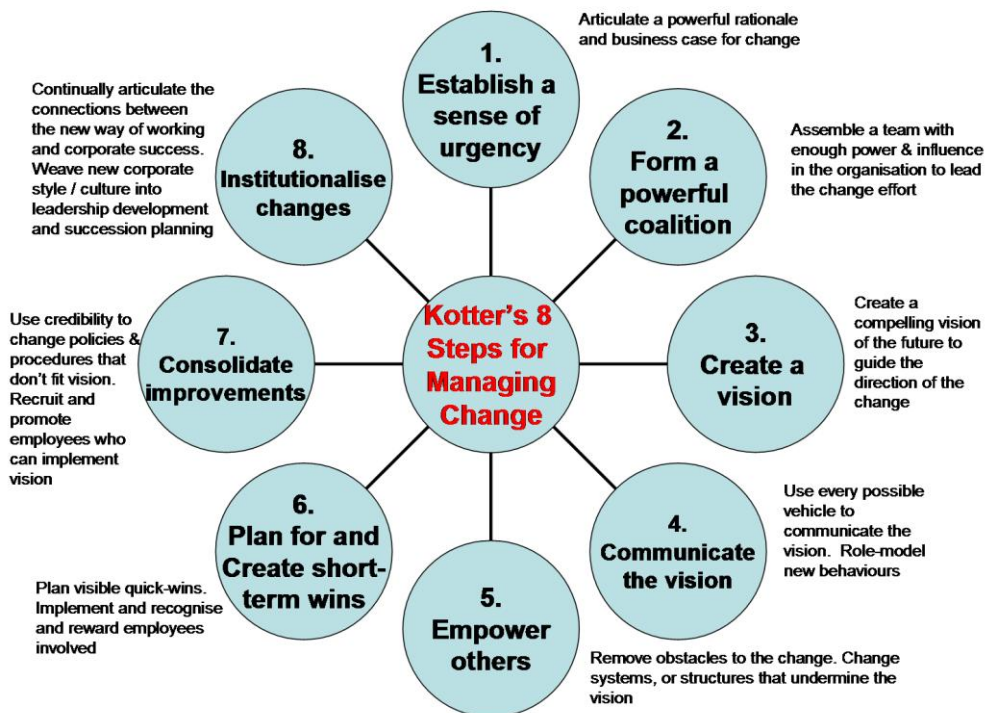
Kotter's 8 Steps for Managing Change

1. Establish a sense of urgency

Articulate a powerful rationale and business case for change

2. Form a powerful coalition

Assemble a team with enough power & influence in the organisation to lead the change effort

3. Create a vision

Create a compelling vision of the future to guide the direction of the change

4. Communicate the vision

Use every possible vehicle to communicate the vision. Role-model new behaviours

5. Empower others

Remove obstacles to the change. Change systems, or structures that undermine the vision

6. Plan for and Create short-term wins

Plan visible quick-wins. Implement and recognise and reward employees involved

7. Consolidate improvements

Use credibility to change policies & procedures that don't fit vision. Recruit and promote employees who can implement vision

8. Institutionalise changes

Continually articulate the connections between the new way of working and corporate success. Weave new corporate style / culture into leadership development and succession planning